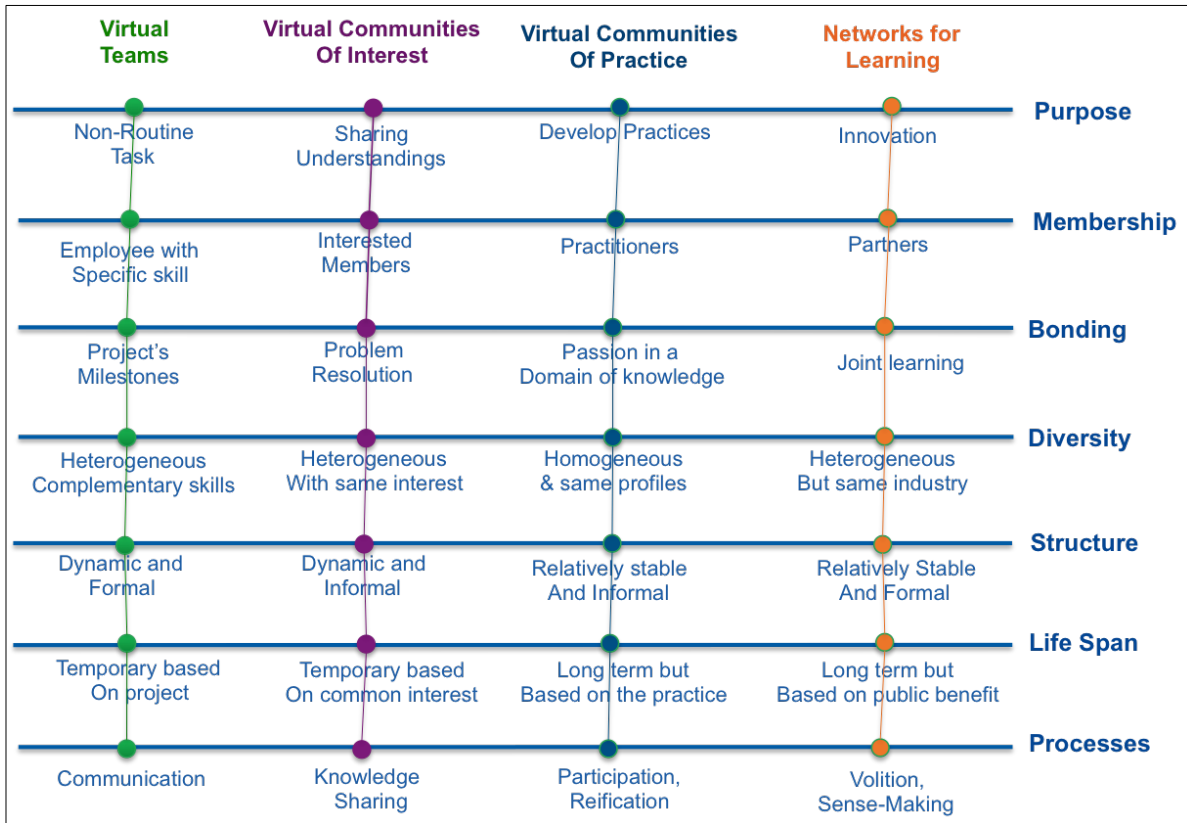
Virtual Teams

Virtual Communities Of Interest

Virtual Communities Of Practice

Networks for Learning

Purpose

Non-Routine Task

Sharing Understandings

Develop Practices

Innovation

Membership

Employee with Specific skill

Interested Members

Practitioners

Partners

Bonding

Project's Milestones

Problem Resolution

Passion in a Domain of knowledge

Joint learning

Diversity

Heterogeneous Complementary skills

Heterogeneous With same interest

Homogeneous & same profiles

Heterogeneous But same industry

Structure

Dynamic and Formal

Dynamic and Informal

Relatively stable And Informal

Relatively Stable And Formal

Life Span

Temporary based On project

Temporary based On common interest

Long term but Based on the practice

Long term but Based on public benefit

Processes

Communication

Knowledge Sharing

Participation, Reification

Volition, Sense-Making